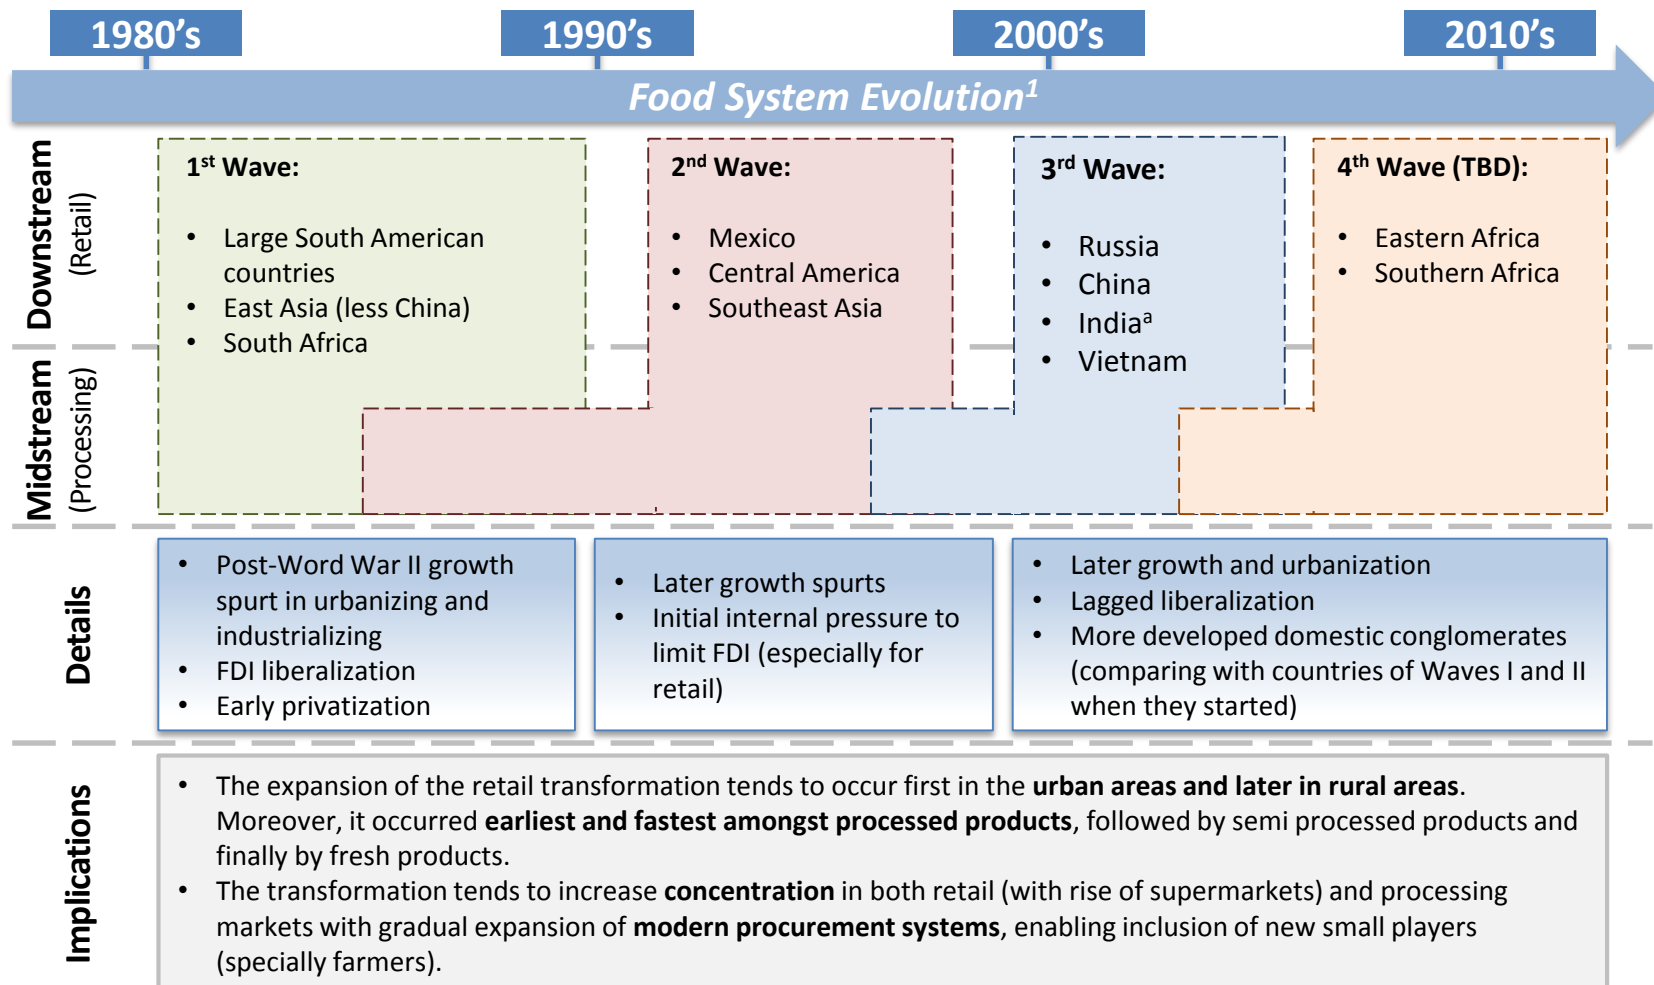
1980's

1990's

2000's

2010's

Food System Evolution$^1$

Downstream (Retail)

Midstream (Processing)

1$^{st}$ Wave:

- Large South American countries
- East Asia (less China)
- South Africa

2$^{nd}$ Wave:

- Mexico
- Central America
- Southeast Asia

3$^{rd}$ Wave:

- Russia
- China
- India$^a$
- Vietnam

4$^{th}$ Wave (TBD):

- Eastern Africa
- Southern Africa

Details

- Post-Word War II growth spurt in urbanizing and industrializing
- FDI liberalization
- Early privatization

- Later growth spurts
- Initial internal pressure to limit FDI (especially for retail)

- Later growth and urbanization
- Lagged liberalization
- More developed domestic conglomerates (comparing with countries of Waves I and II when they started)

Implications

- The expansion of the retail transformation tends to occur first in the **urban areas and later in rural areas**. Moreover, it occurred **earliest and fastest amongst processed products**, followed by semi processed products and finally by fresh products.
- The transformation tends to increase **concentration** in both retail (with rise of supermarkets) and processing markets with gradual expansion of **modern procurement systems**, enabling inclusion of new small players (specially farmers).